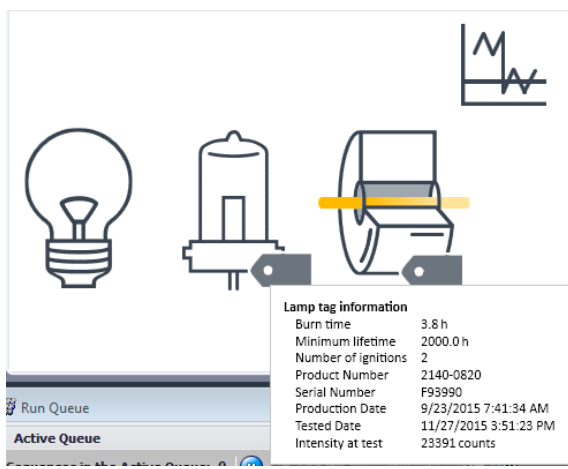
Lamp tag information

| | |
|---|---|
| Burn time | 3.8 h |
| Minimum lifetime | 2000.0 h |
| Number of ignitions | 2 |
| Product Number | 2140-0820 |
| Serial Number | F93990 |
| Production Date | 9/23/2015 7:41:34 AM |
| Tested Date | 11/27/2015 3:51:23 PM |
| Intensity at test | 23391 counts |

Run Queue

Active Queue

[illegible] in the Active Queue: 0